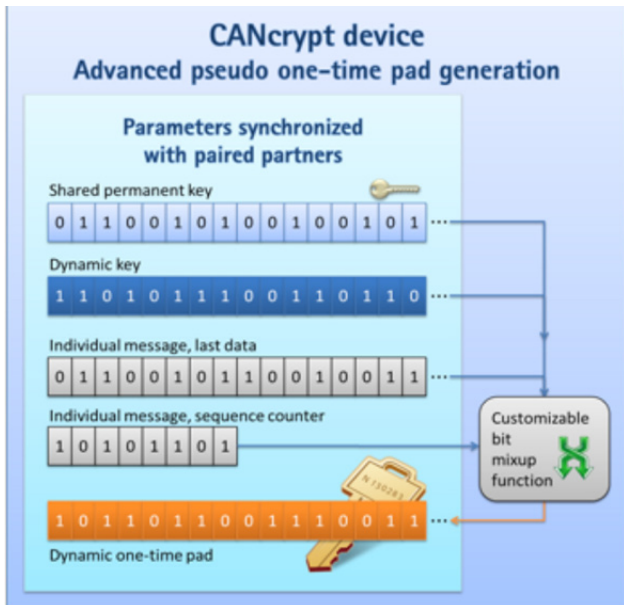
CANcrypt device
Advanced pseudo one-time pad generation

Parameters synchronized with paired partners

Shared permanent key

| 0 | 1 | 1 | 0 | 0 | 1 | 0 | 1 | 0 | 0 | 1 | 0 | 0 | 1 | 0 | 1 | … |
|---|---|---|---|---|---|---|---|---|---|---|---|---|---|---|---|---|

Dynamic key

| 1 | 1 | 0 | 1 | 0 | 1 | 1 | 1 | 0 | 0 | 1 | 1 | 0 | 1 | 1 | 0 | … |
|---|---|---|---|---|---|---|---|---|---|---|---|---|---|---|---|---|

Individual message, last data

| 0 | 1 | 1 | 0 | 0 | 1 | 0 | 1 | 1 | 0 | 0 | 1 | 0 | 0 | 1 | 1 | … |
|---|---|---|---|---|---|---|---|---|---|---|---|---|---|---|---|---|

Individual message, sequence counter

| 1 | 0 | 1 | 0 | 1 | 1 | 0 | 1 |
|---|---|---|---|---|---|---|---|

Customizable bit mixup function

| 1 | 0 | 1 | 1 | 0 | 1 | 1 | 0 | 0 | 1 | 1 | 1 | 0 | 0 | 1 | 1 | … |
|---|---|---|---|---|---|---|---|---|---|---|---|---|---|---|---|---|

N 130281

Dynamic one-time pad